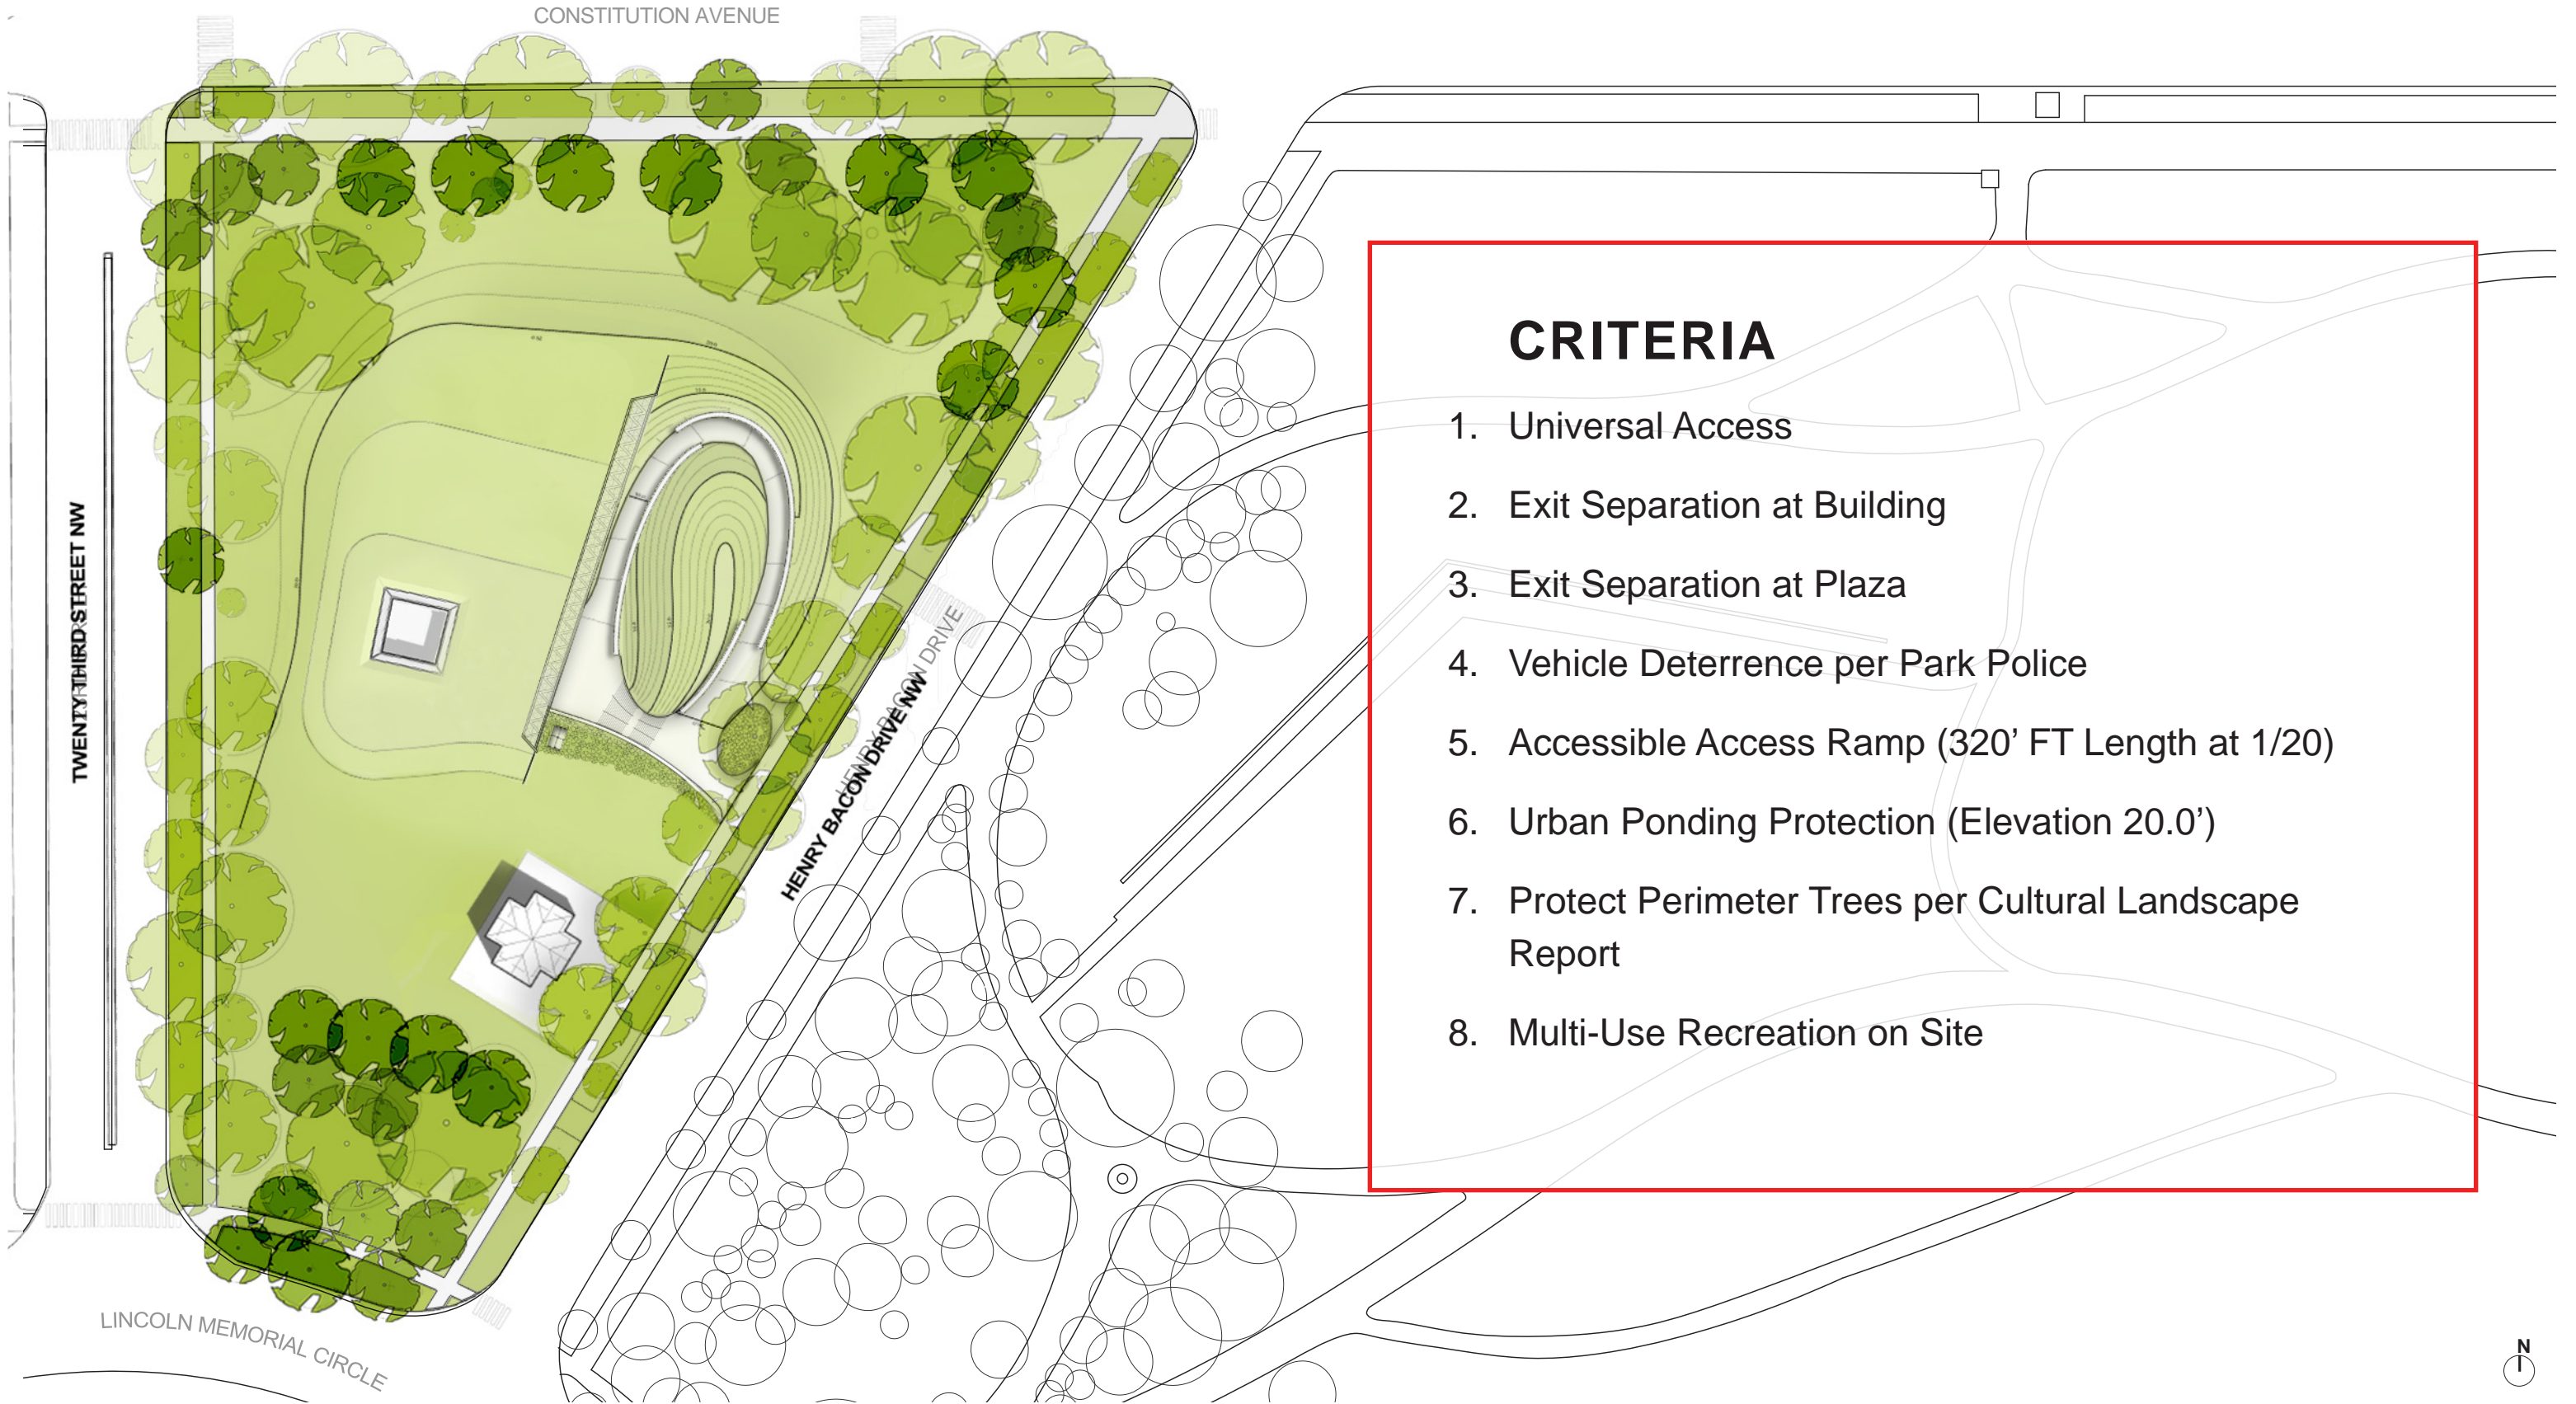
CONSTITUTION AVENUE

TWENTY-THIRD STREET NW

HENRY BACON DRIVE NW

HENRY BACON DRIVE

LINCOLN MEMORIAL CIRCLE

CRITERIA

1. Universal Access

2. Exit Separation at Building

3. Exit Separation at Plaza

4. Vehicle Deterrence per Park Police

5. Accessible Access Ramp (320’ FT Length at 1/20)

6. Urban Ponding Protection (Elevation 20.0’)

7. Protect Perimeter Trees per Cultural Landscape Report

8. Multi-Use Recreation on Site

N